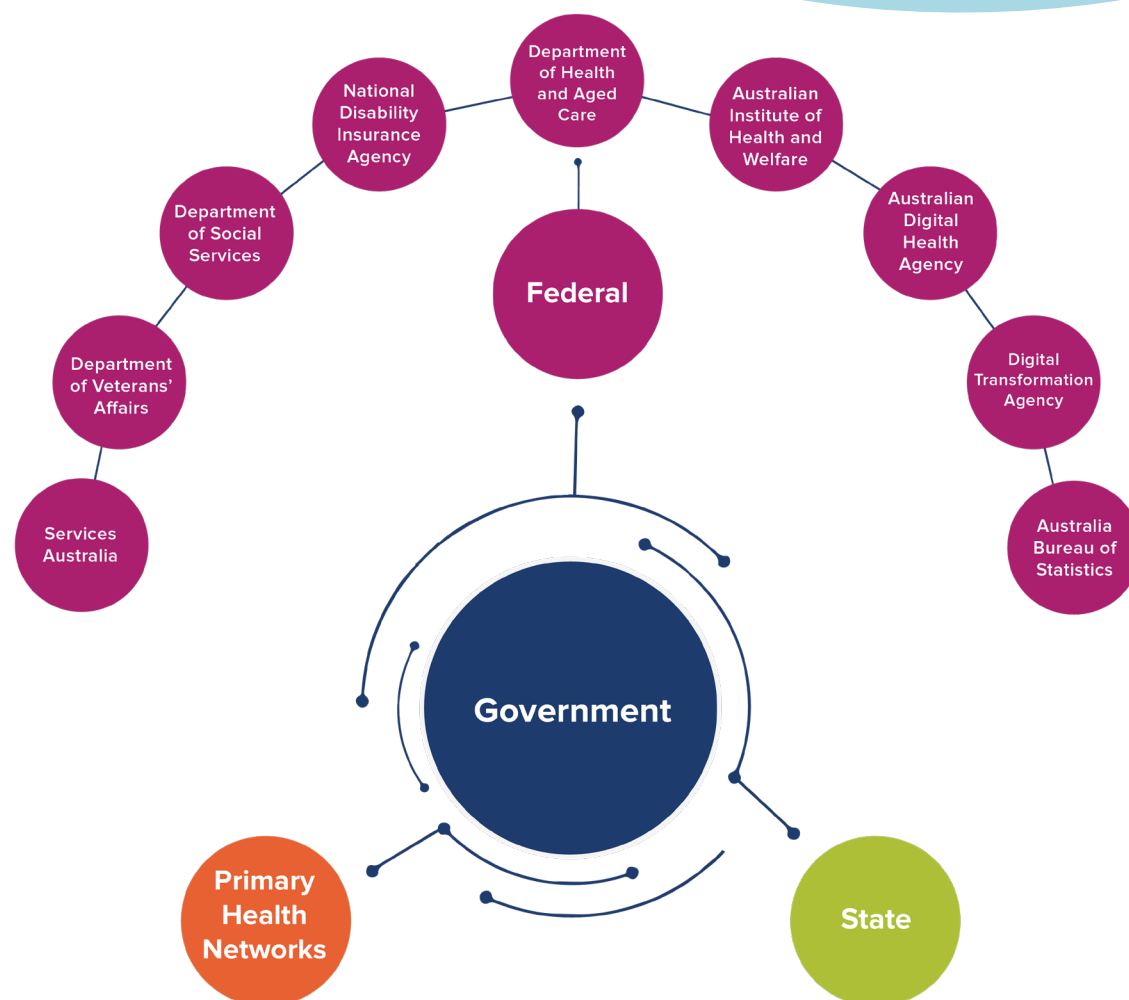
Department of Health and Aged Care

National Disability Insurance Agency

Australian Institute of Health and Welfare

Department of Social Services

Australian Digital Health Agency

Federal

Department of Veterans' Affairs

Digital Transformation Agency

Services Australia

Australia Bureau of Statistics

Government

Primary Health Networks

State